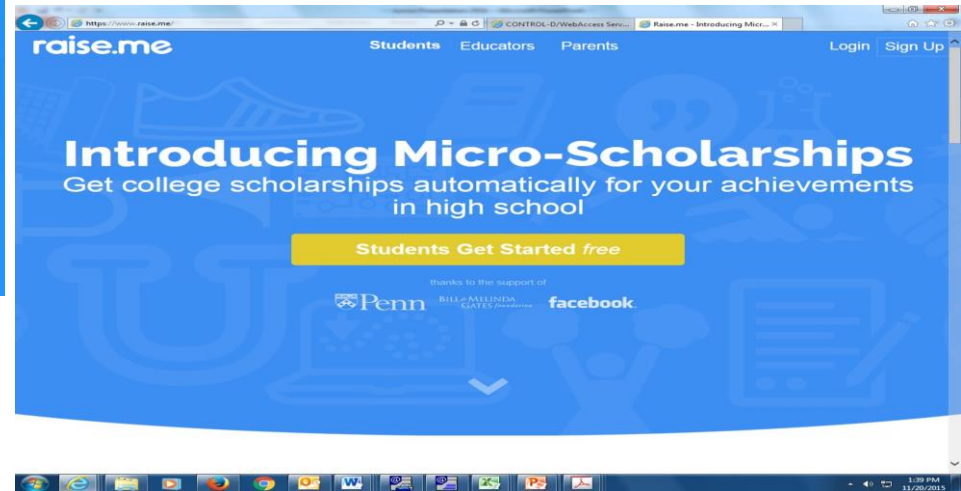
https://www.raise.me/

CONTROL-D/WebAccess Serv...

Raise.me - Introducing Micr...

raise.me

Students Educators Parents

Login Sign Up

Introducing Micro-Scholarships

Get college scholarships automatically for your achievements in high school

Students Get Started free

thanks to the support of

Penn BILL & MELINDA GATES foundation facebook

1:39 PM
11/20/2015